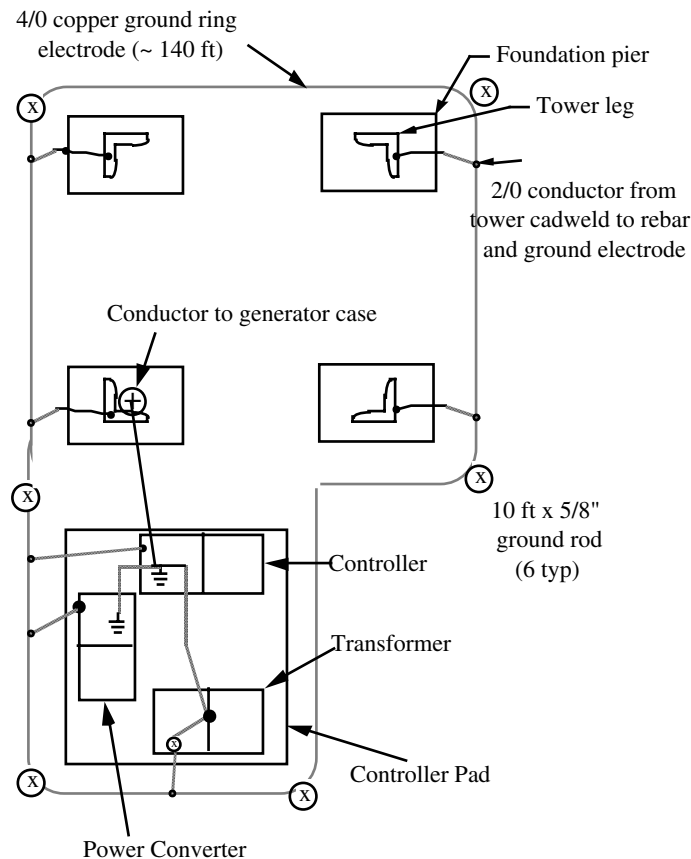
4/0 copper ground ring electrode (~ 140 ft)

Foundation pier

Tower leg

2/0 conductor from tower cadweld to rebar and ground electrode

Conductor to generator case

10 ft x 5/8" ground rod (6 typ)

Controller

Transformer

Controller Pad

Power Converter